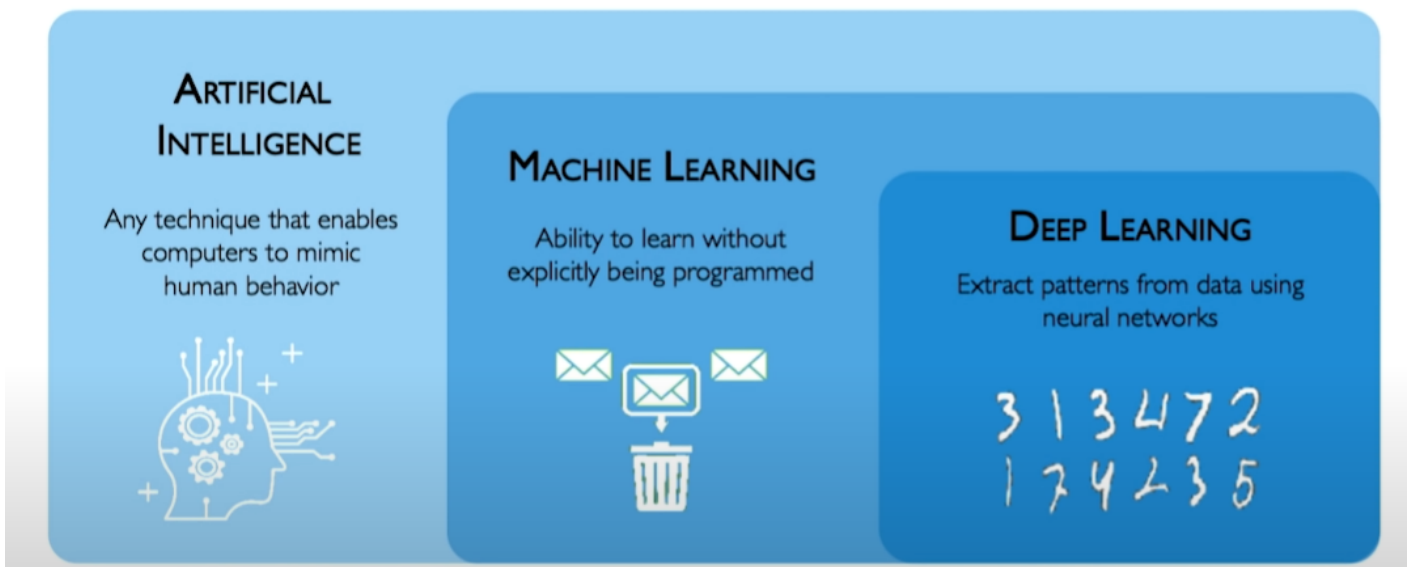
ARTIFICIAL INTELLIGENCE

Any technique that enables computers to mimic human behavior

MACHINE LEARNING

Ability to learn without explicitly being programmed

DEEP LEARNING

Extract patterns from data using neural networks

3 1 3 4 7 2
1 7 4 2 3 5